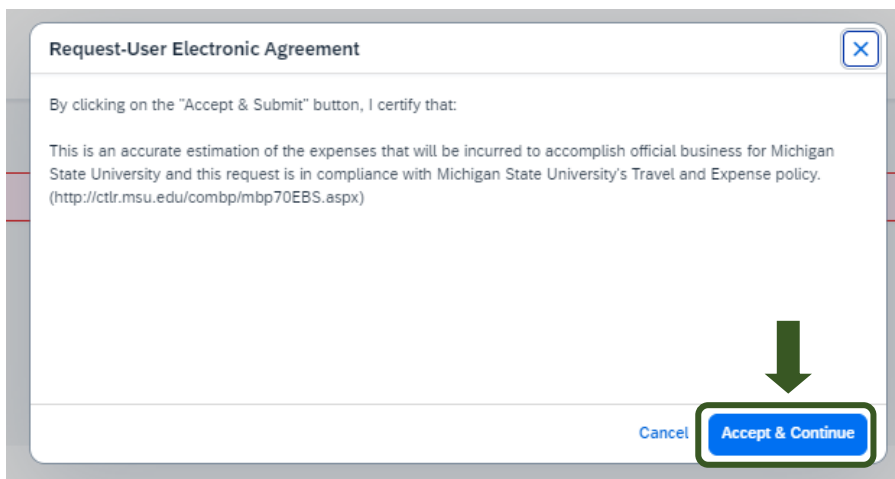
Request-User Electronic Agreement

By clicking on the "Accept & Submit" button, I certify that:

This is an accurate estimation of the expenses that will be incurred to accomplish official business for Michigan State University and this request is in compliance with Michigan State University's Travel and Expense policy. (http://ctlr.msu.edu/combp/mbp70EBS.aspx)

Cancel

Accept & Continue